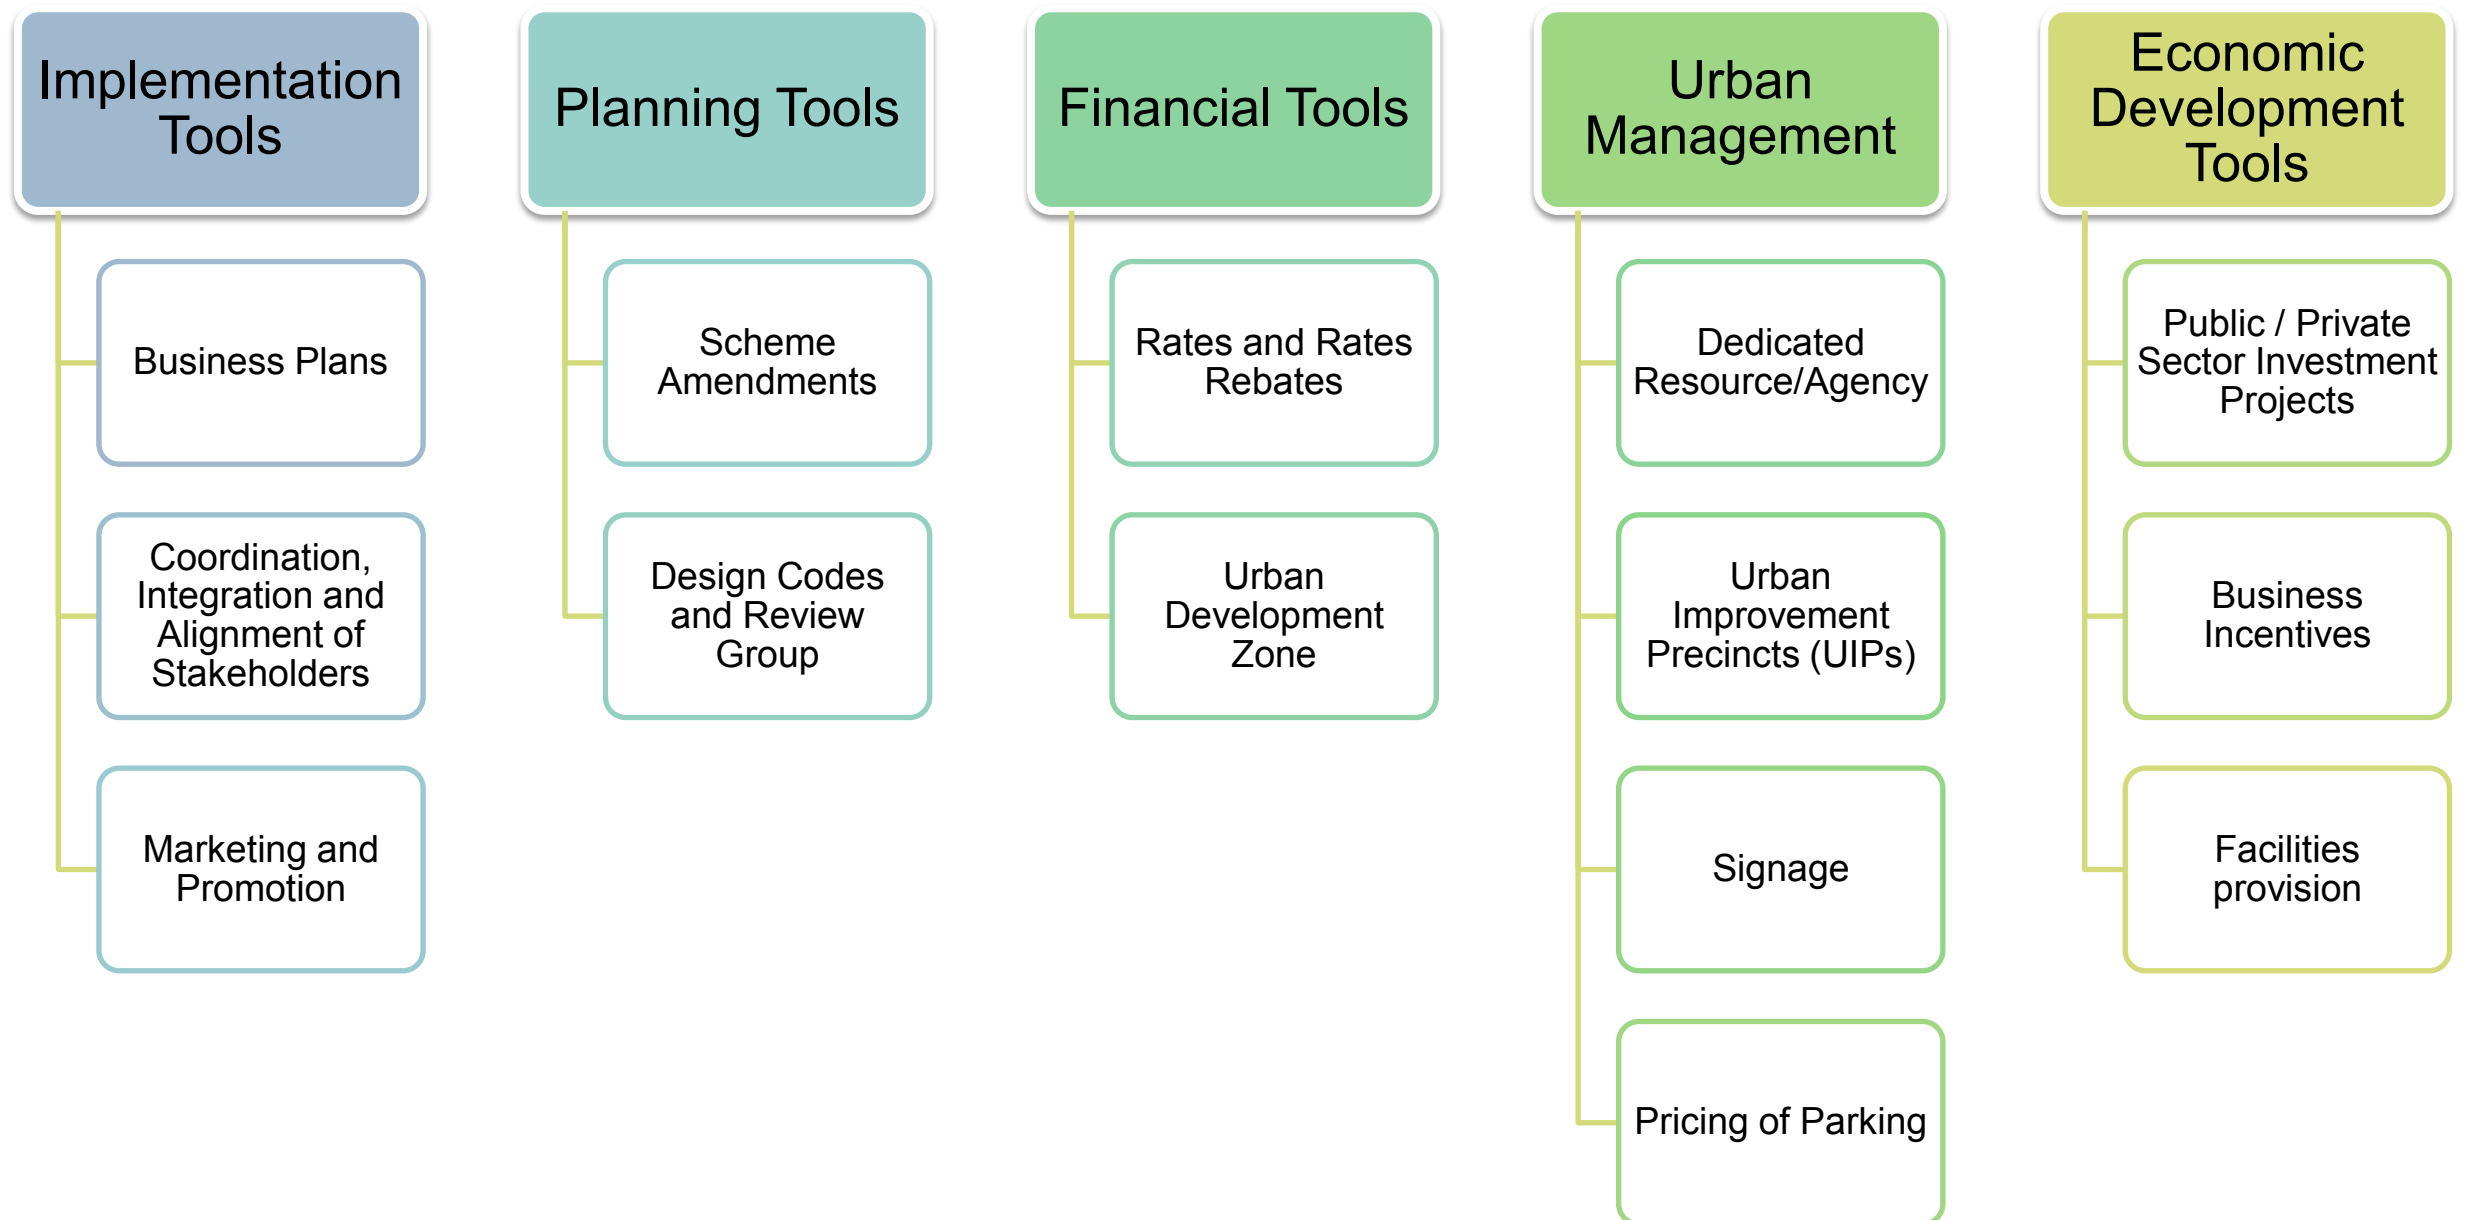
Implementation Tools

Business Plans

Coordination, Integration and Alignment of Stakeholders

Marketing and Promotion

Planning Tools

Scheme Amendments

Design Codes and Review Group

Financial Tools

Rates and Rates Rebates

Urban Development Zone

Urban Management

Dedicated Resource/Agency

Urban Improvement Precincts (UIPs)

Signage

Pricing of Parking

Economic Development Tools

Public / Private Sector Investment Projects

Business Incentives

Facilities provision